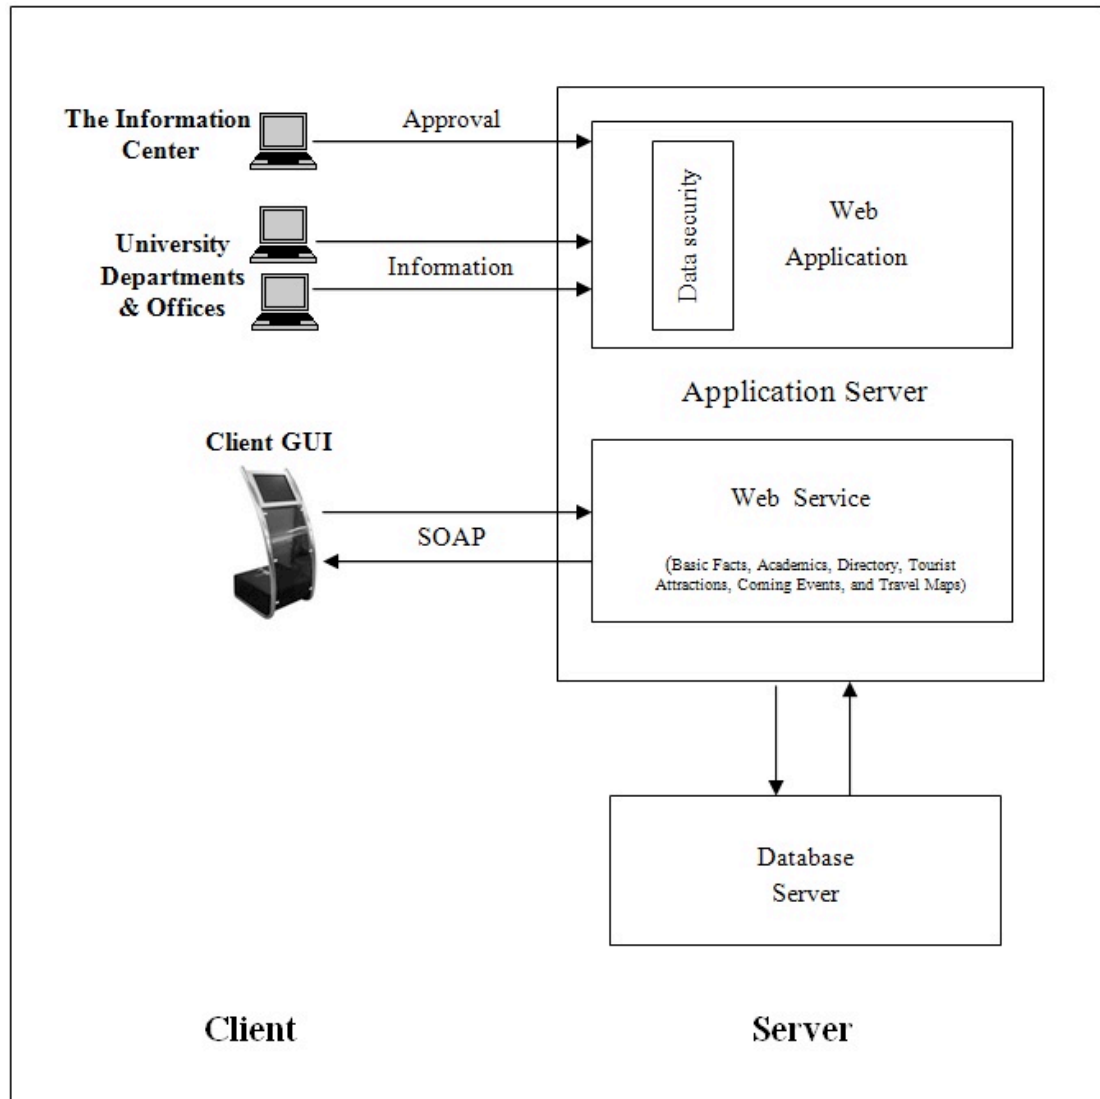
The Information Center

Approval

Data security

Web Application

University Departments & Offices

Information

Application Server

Client GUI

Web Service

(Basic Facts, Academics, Directory, Tourist Attractions, Coming Events, and Travel Maps)

SOAP

Database Server

Client

Server